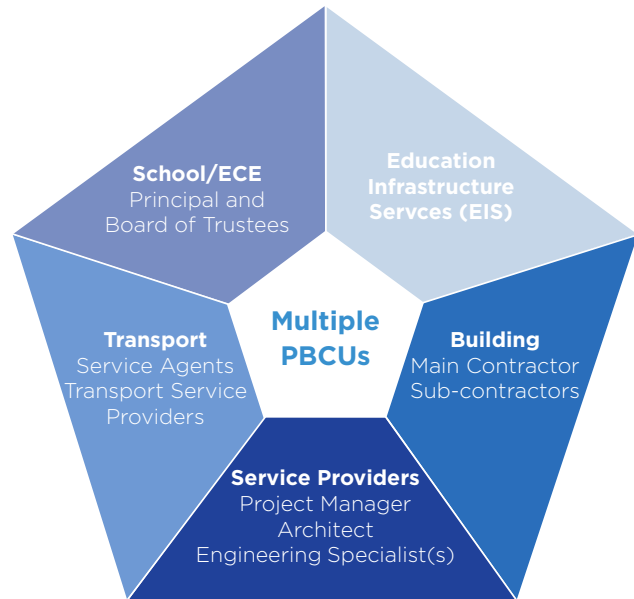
School/ECE
Principal and
Board of Trustees

Education
Infrastructure
Servces (EIS)

Multiple
PBCUs

Transport
Service Agents
Transport Service
Providers

Building
Main Contractor
Sub-contractors

Service Providers
Project Manager
Architect
Engineering Specialist(s)